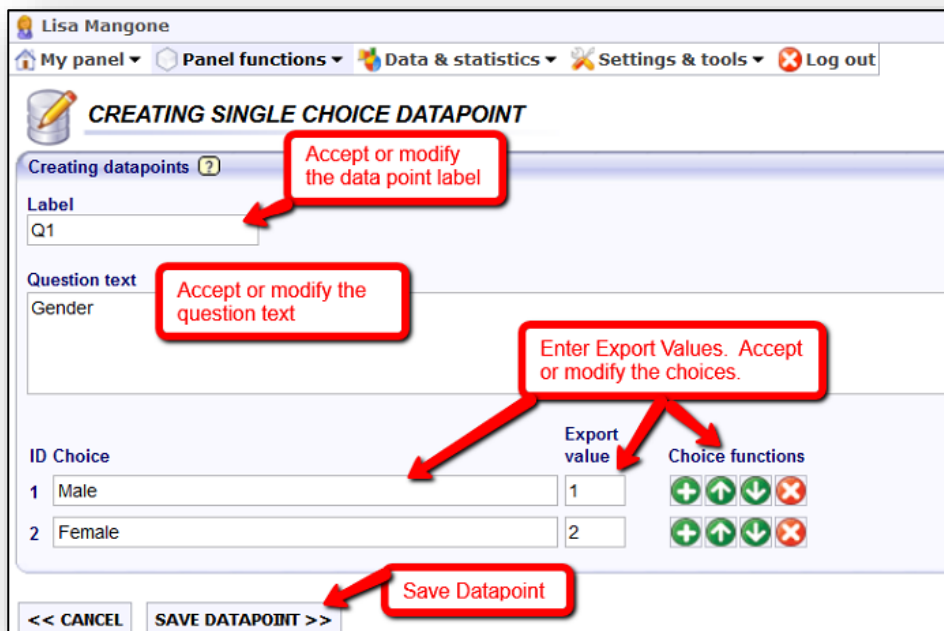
Lisa Mangone

My panel ▾ Panel functions ▾ Data & statistics ▾ Settings & tools ▾ Log out

CREATING SINGLE CHOICE DATAPOINT

Creating datapoints ?

Accept or modify the data point label

Label
Q1

Question text
Gender

Accept or modify the question text

Enter Export Values. Accept or modify the choices.

| ID | Choice | Export value | Choice functions |
|---|---|---|---|
| 1 | Male | 1 | |
| 2 | Female | 2 | |

Save Datapoint

<< CANCEL SAVE DATAPOINT >>